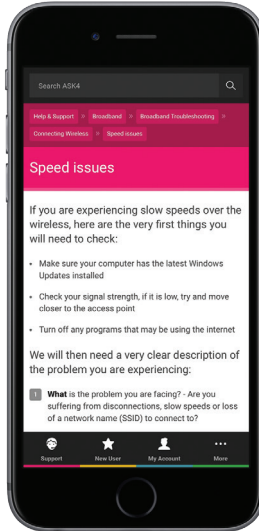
Search ASK4

Help & Support » Broadband » Broadband Troubleshooting » Connecting Wireless » Speed issues

Speed issues

If you are experiencing slow speeds over the wireless, here are the very first things you will need to check:

- Make sure your computer has the latest Windows Updates installed
- Check your signal strength, if it is low, try and move closer to the access point
- Turn off any programs that may be using the internet

We will then need a very clear description of the problem you are experiencing:

1 **What** is the problem you are facing? - Are you suffering from disconnections, slow speeds or loss of a network name (SSID) to connect to?

Support New User My Account More